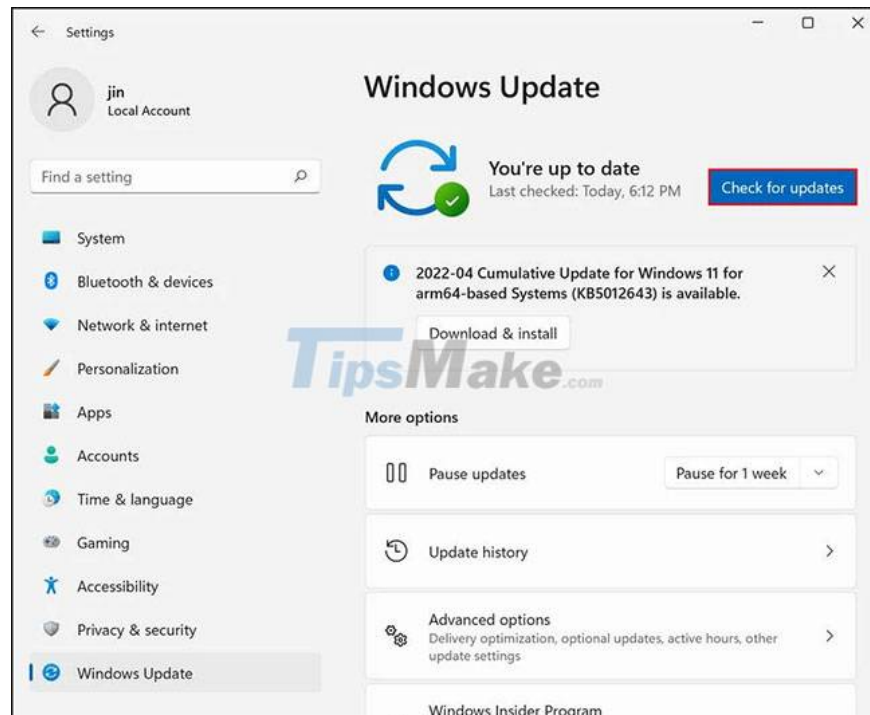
Settings

jin
Local Account

Find a setting

System
Bluetooth & devices
Network & internet
Personalization
Apps
Accounts
Time & language
Gaming
Accessibility
Privacy & security
Windows Update

Windows Update

You're up to date
Last checked: Today, 6:12 PM

Check for updates

2022-04 Cumulative Update for Windows 11 for arm64-based Systems (KB5012643) is available.

Download & install

TipsMake.com

More options

Pause updates
Pause for 1 week

Update history

Advanced options
Delivery optimization, optional updates, active hours, other update settings

Windows Insider Program